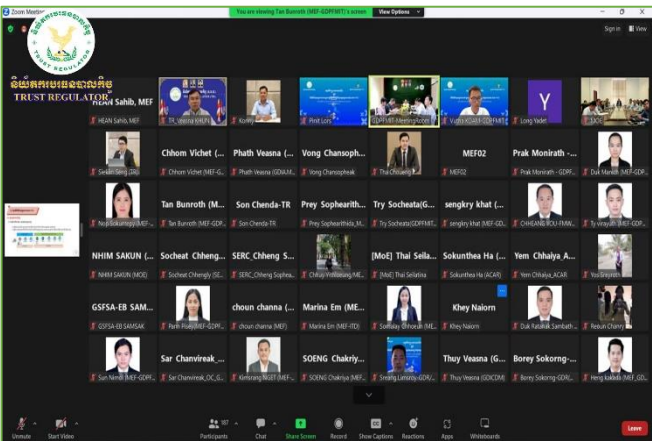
Zoom Meeting
You are viewing Tan Bunroth (MEF-GDPFMIT)'s screen
View Options
Sign in
View

និយតករបេឡូនិរទិព្វ
TRUST REGULATOR

HEAN Sahib, MEF
HEAN Sahib, MEF
TR_Veasna KHUN
KonRi
Pinit Lors
GDPFMIT-Meeting Room
Vuthy KUAEF-GDPFMIT
Y
Long Yadet
SXOR

Sieklin Seng (SR)
Chhom Vichet (...
Chhom Vichet (MEF-G...
Phath Veasna (...
Phath Veasna (GDIA,M...
Vong Chansoph...
Vong Chansopheak
Thai Chivaeng
MEF02
MEF02
Prak Monirath -...
Prak Monirath - GDPF...
Duk Monirath (MEF-GDP...

Nop Sokunthea (MEF-...
Tan Bunroth (...
Tan Bunroth (MEF-GDP...
Son Chenda-TR
Son Chenda-TR
Prey Sophearith...
Prey Sophearitha_M...
Try Socheata(G...
Try Socheata(GDPFMIT...
sengkry khat (...
sengkry khat (MEF-GD...
CHHEANG ROU-FMW...
Ty viravuth (MEF-GDPF...

NHIM SAKUN (...
NHIM SAKUN (MOE)
Socheat Chheng...
Socheat Chhengly (SE...
SERC_Chheng S...
SERC_Chheng Sophea...
Chhun Yindasang(MEF...
[MoE] Thai Seila...
[MoE] Thai Seilatina
Sokunthea Ha (...
Sokunthea Ha (ACAR)
Yem Chhaiya_A...
Yem Chhaiya_ACAR
YousSreyneth

GSFSA-EB SAM...
GSFSA-EB SAMSAK
Parin Pisey(MEF-GDPF...
choun channa (...
choun channa (MEF)
Marina Em (...
Marina Em (MEF-ITD)
Somaly Chhoeun (MEF...
Khey Naiorn
Khey Naiorn
Duk Ratanak Sambath...
Reoun Chanry

Sun Nimoli (MEF-GDPF...
Sar Chanvireak_...
Sar Chanvireak_OC_G...
Kimsrang NGET (MEF-...
SOENG Chakriy...
SOENG Chakriya (MEF-...
Sreang Lanroy-GDR/...
Thuy Veasna (G...
Thuy Veasna (GDICDM)
Borey Sokorng-...
Borey Sokorng-GDRL...
Heng kalada (MEF_GD...

Unmute
Start Video
Participants 197
Chat
Share Screen
Record
Show Captions
Reactions
Apps
Whiteboards
Leave